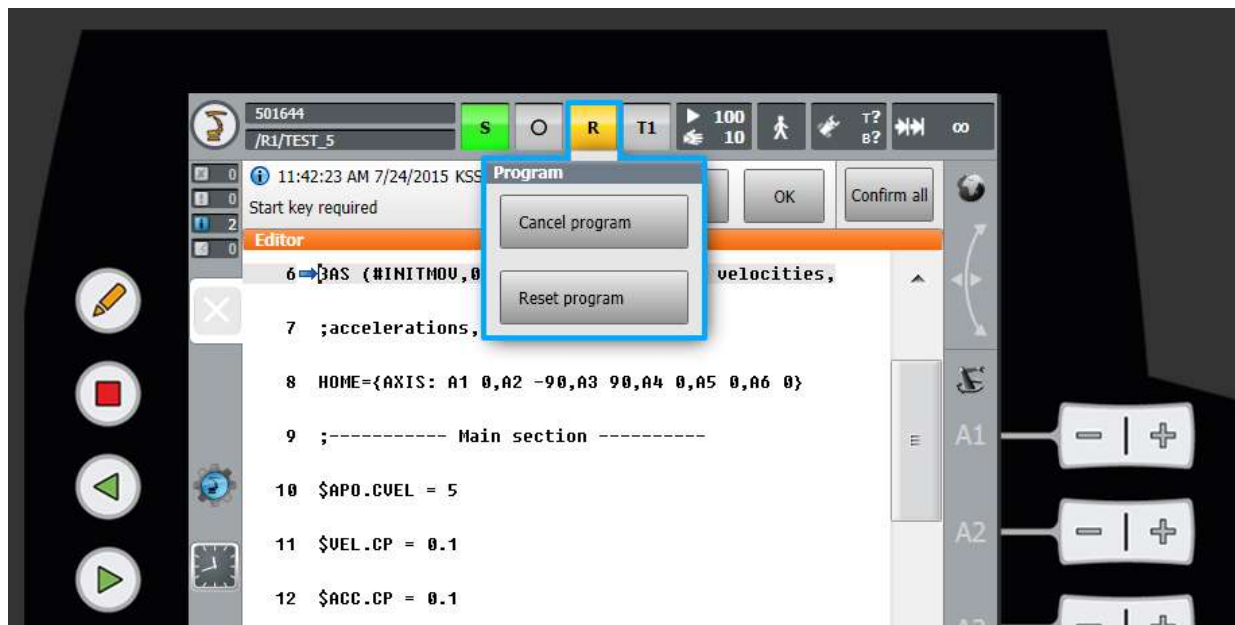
501644
/R1/TEST_5
S
O
R
T1
100
10
T?
B?
∞
0
0
2
0
11:42:23 AM 7/24/2015 KSS
Start key required
Program
Cancel program
Reset program
OK
Confirm all
Editor
6 BAS (#INITMOV,0 velocities,
7 ;accelerations,
8 HOME={AXIS: A1 0,A2 -90,A3 90,A4 0,A5 0,A6 0}
9 ;----------- Main section ----------
10 $APO.CVEL = 5
11 $VEL.CP = 0.1
12 $ACC.CP = 0.1
A1
A2